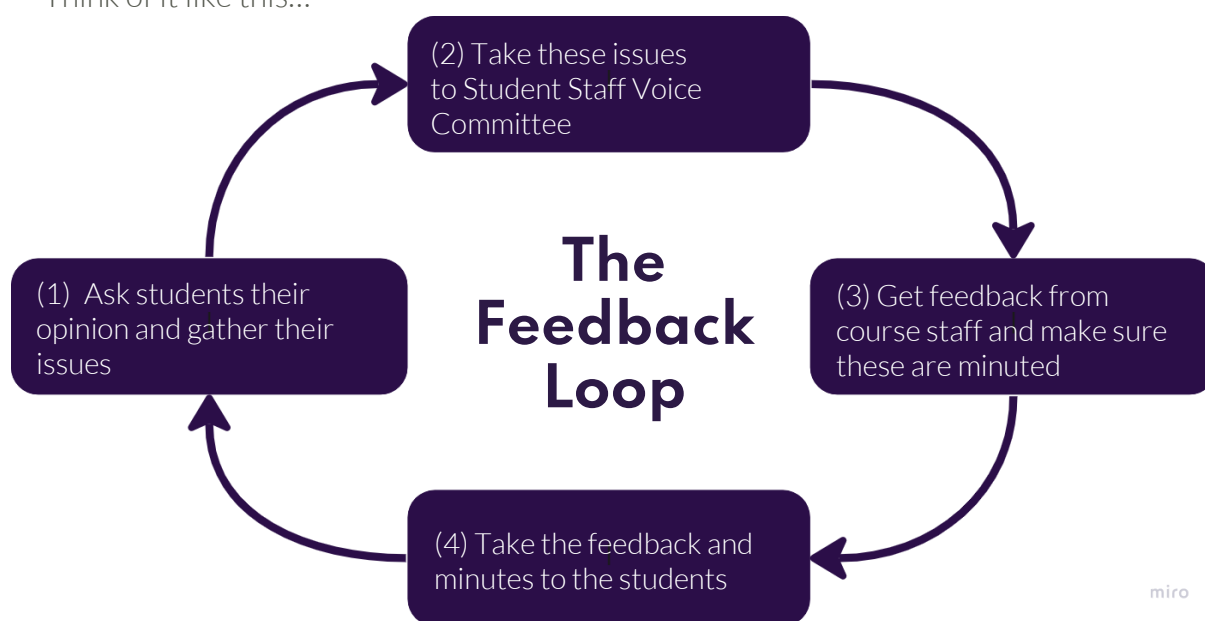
Think of it like this...

The Feedback Loop

(1) Ask students their opinion and gather their issues

(2) Take these issues to Student Staff Voice Committee

(3) Get feedback from course staff and make sure these are minuted

(4) Take the feedback and minutes to the students

miro